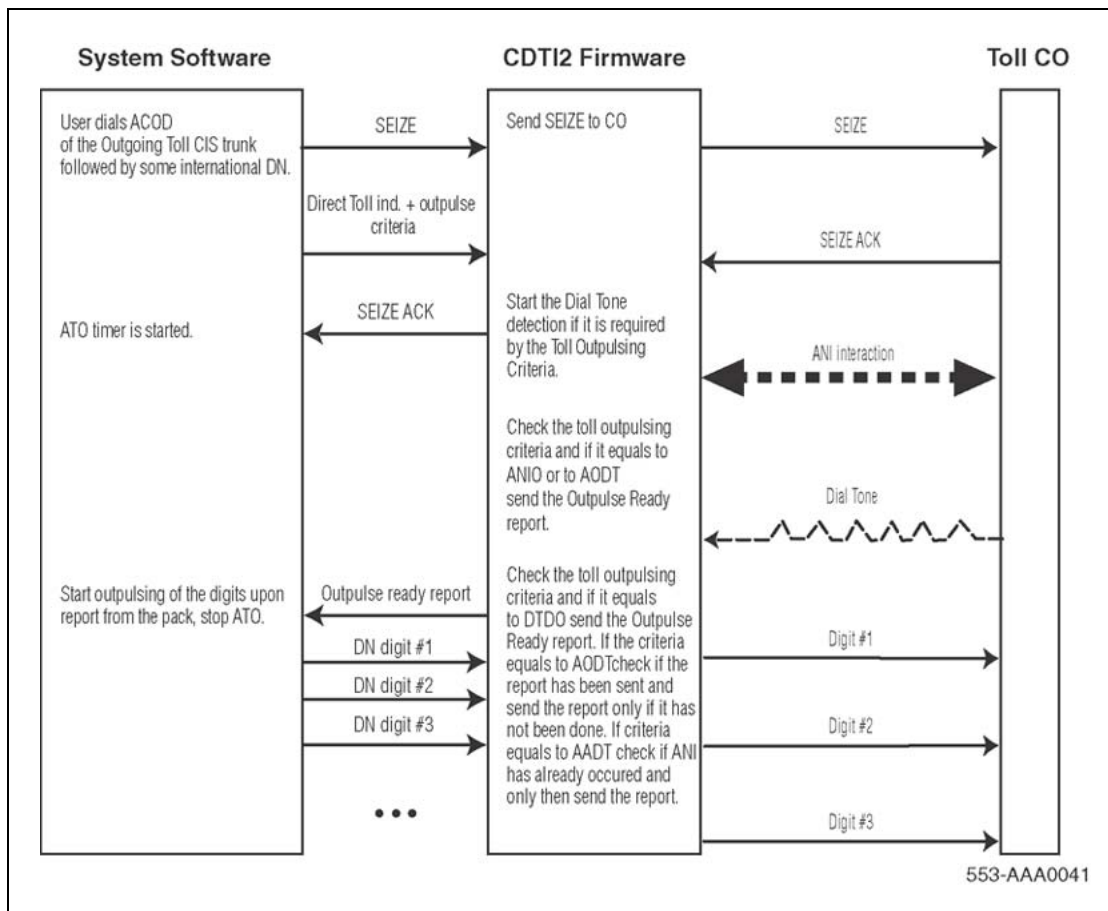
System Software

CDTI2 Firmware

Toll CO

User dials ACOD of the Outgoing Toll CIS trunk followed by some international DN.

SEIZE

Send SEIZE to CO

SEIZE

Direct Toll ind. + outpulse criteria

SEIZE ACK

SEIZE ACK

ATO timer is started.

Start the Dial Tone detection if it is required by the Toll Outpulsing Criteria.

ANI interaction

Check the toll outpulsing criteria and if it equals to ANIO or to AODT send the Outpulse Ready report.

Dial Tone

Start outpulsing of the digits upon report from the pack, stop ATO.

Outpulse ready report

Check the toll outpulsing criteria and if it equals to DTDO send the Outpulse Ready report. If the criteria equals to AODTcheck if the report has been sent and send the report only if it has not been done. If criteria equals to AADT check if ANI has already occured and only then send the report.

DN digit #1

DN digit #2

DN digit #3

Digit #1

Digit #2

Digit #3

• • •

553-AAA0041